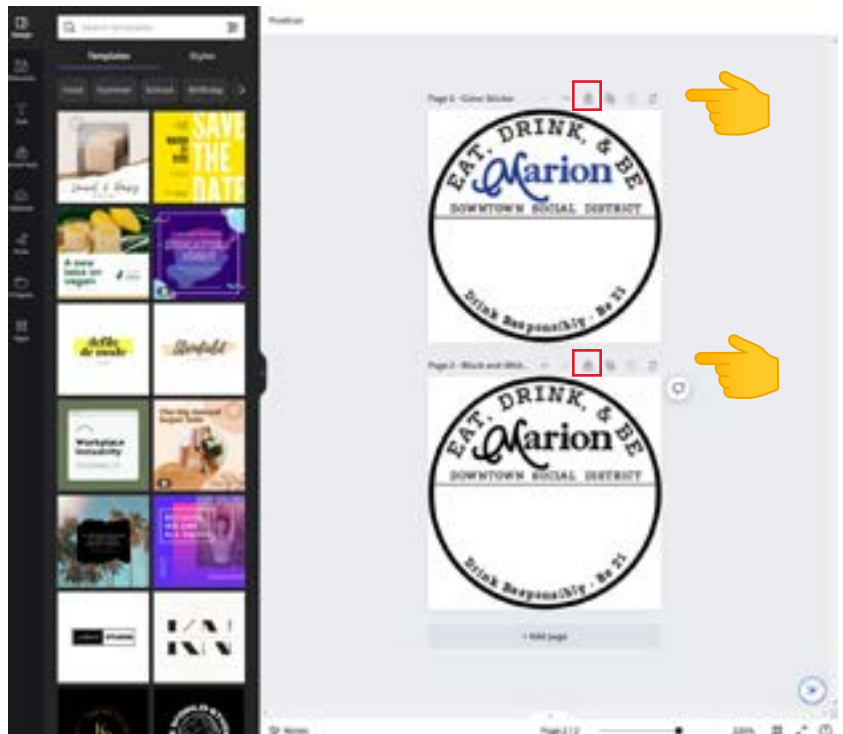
Search Templates

Templates Styles

Food Summer School Birthday

SAVE THE DATE

A new take on vegan

Workplace Inclusivity

Position

Page 1 - Color Sticker

EAT, DRINK, & BE
Marion
DOWNTOWN SOCIAL DISTRICT
Drink Responsibly - Be 21

Page 2 - Black and Whit...

EAT, DRINK, & BE
Marion
DOWNTOWN SOCIAL DISTRICT
Drink Responsibly - Be 21

+ Add page

Notes

Page 2 / 2